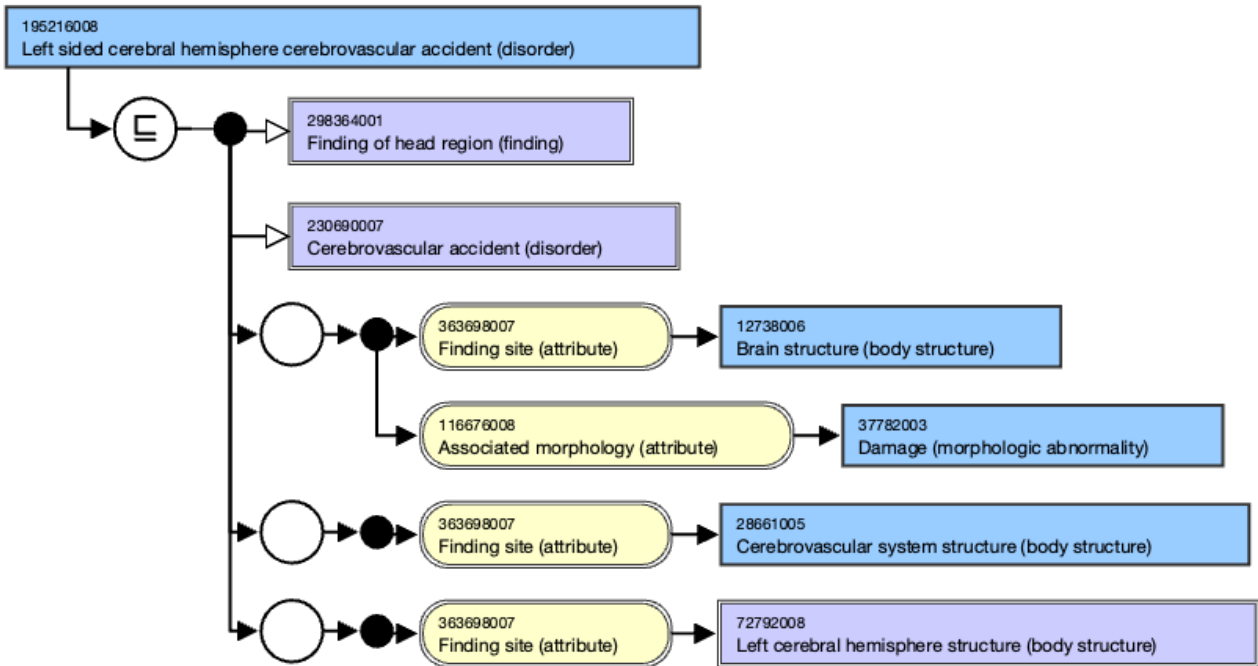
195216008
Left sided cerebral hemisphere cerebrovascular accident (disorder)

$\sqsubseteq$

298364001
Finding of head region (finding)

230690007
Cerebrovascular accident (disorder)

363698007
Finding site (attribute)

12738006
Brain structure (body structure)

116676008
Associated morphology (attribute)

37782003
Damage (morphologic abnormality)

363698007
Finding site (attribute)

28661005
Cerebrovascular system structure (body structure)

363698007
Finding site (attribute)

72792008
Left cerebral hemisphere structure (body structure)